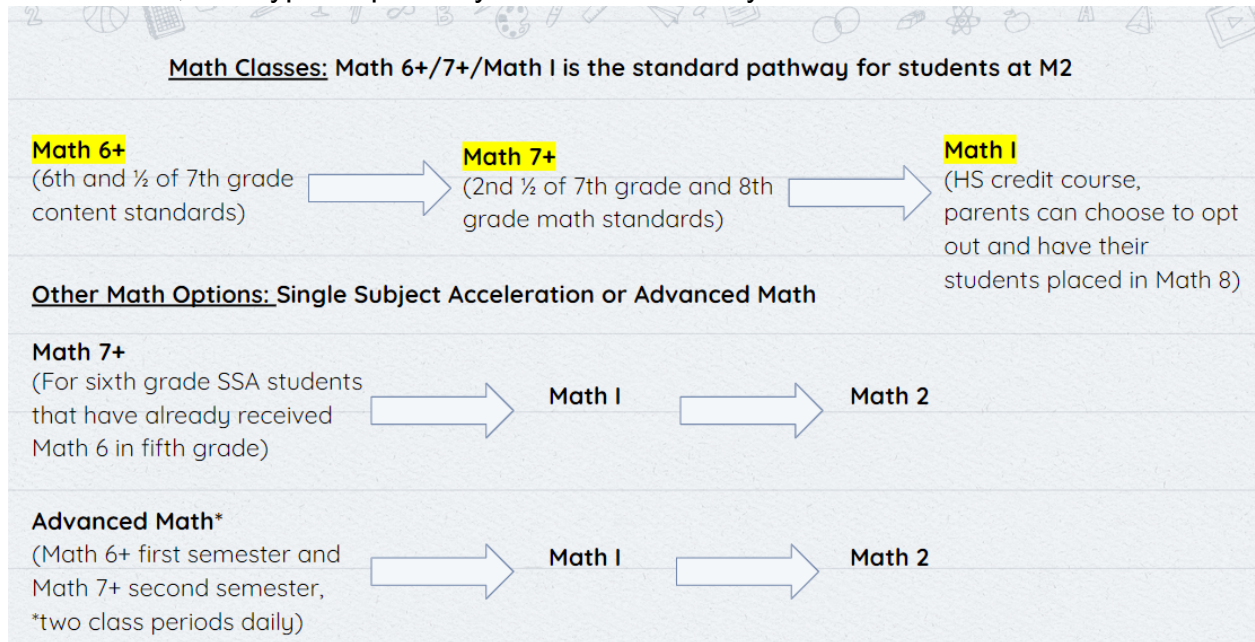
Math Classes: Math 6+/7+/Math I is the standard pathway for students at M2

Math 6+
(6th and ½ of 7th grade content standards)

Math 7+
(2nd ½ of 7th grade and 8th grade math standards)

Math I
(HS credit course, parents can choose to opt out and have their students placed in Math 8)

Other Math Options: Single Subject Acceleration or Advanced Math

Math 7+
(For sixth grade SSA students that have already received Math 6 in fifth grade)

Math I

Math 2

Advanced Math*
(Math 6+ first semester and Math 7+ second semester, *two class periods daily)

Math I

Math 2